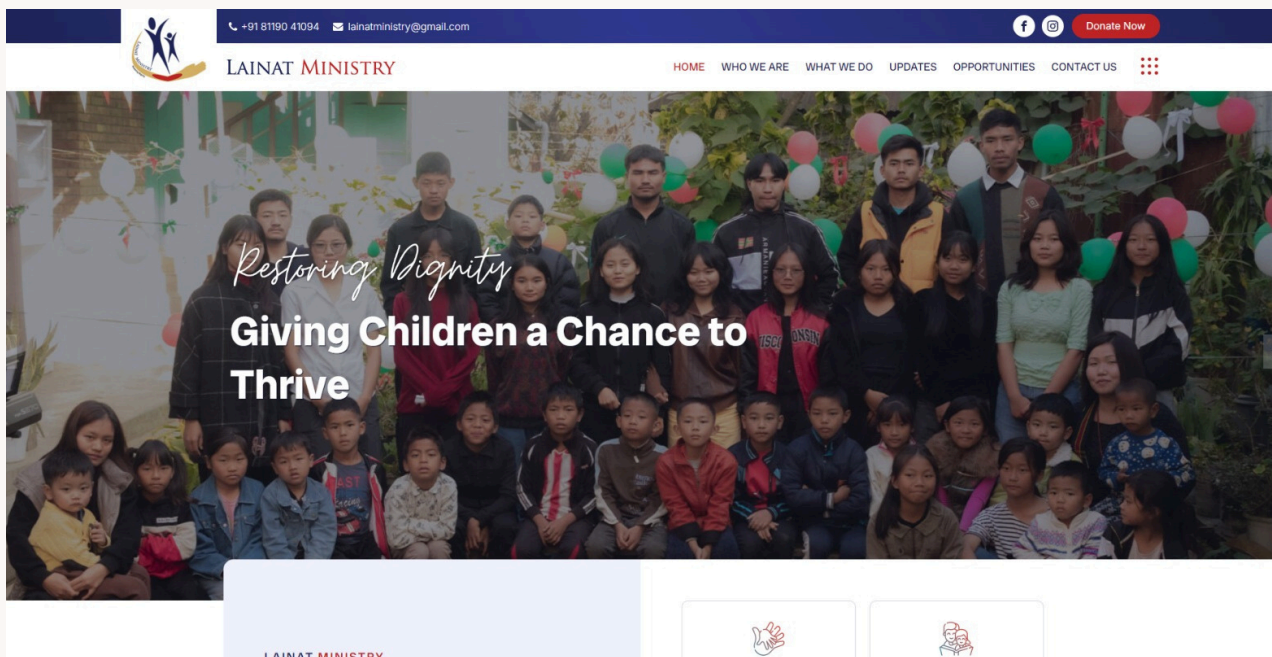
+91 81190 41094 lainatministry@gmail.com

Donate Now

LAINAT MINISTRY

HOME WHO WE ARE WHAT WE DO UPDATES OPPORTUNITIES CONTACT US

Restoring Dignity

Giving Children a Chance to Thrive

LAINAT MINISTRY